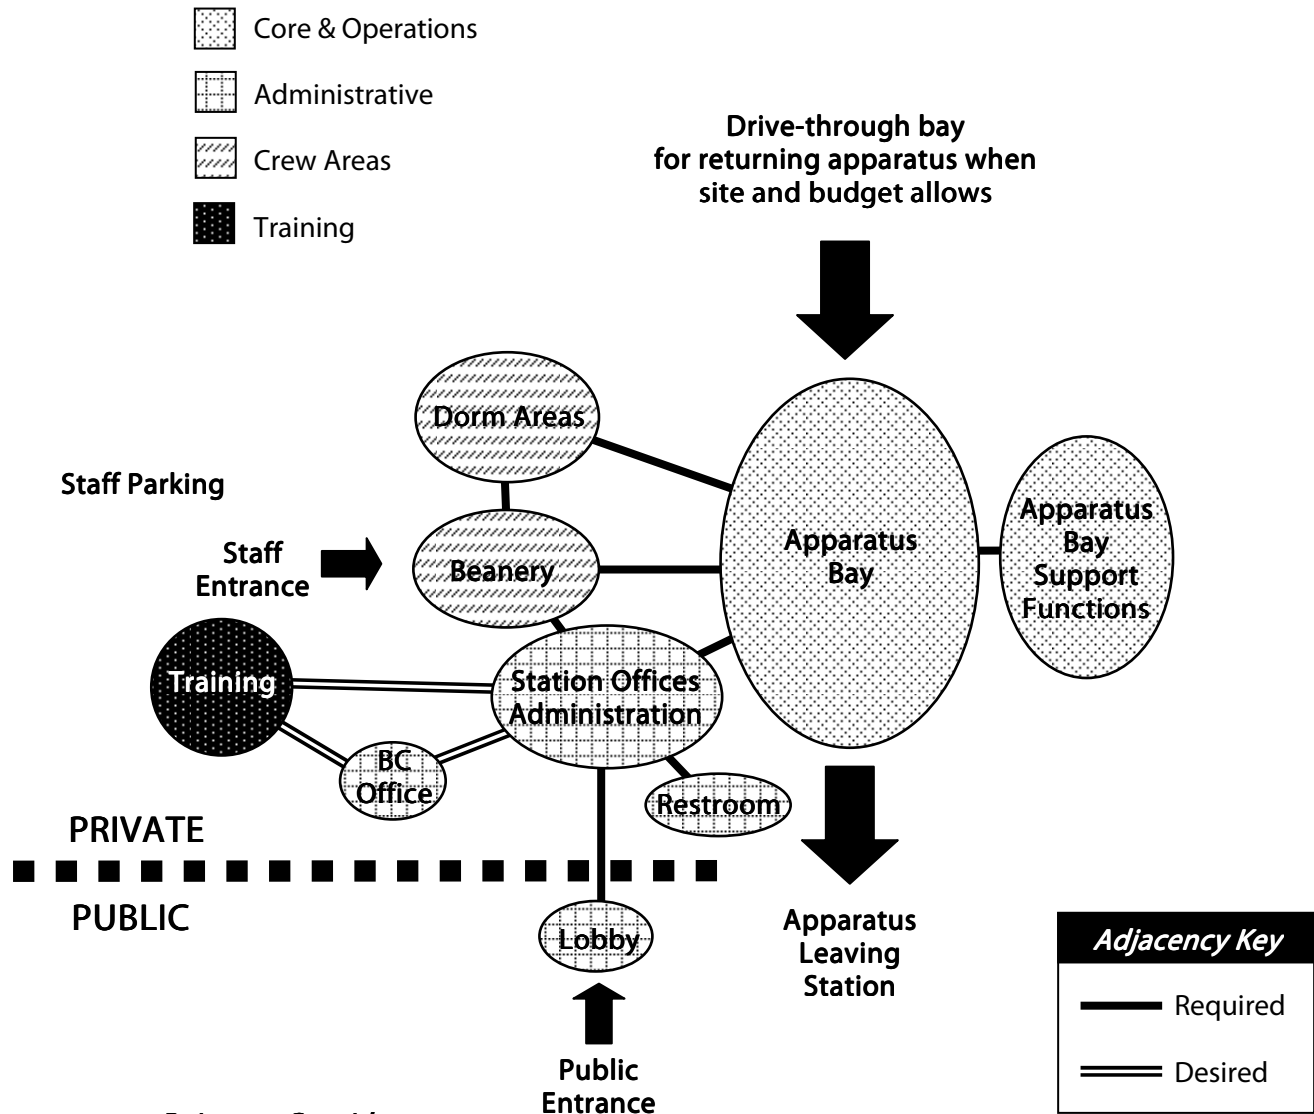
Core & Operations

Administrative

Crew Areas

Training

Drive-through bay for returning apparatus when site and budget allows

Dorm Areas

Staff Parking

Staff Entrance

Beanery

Apparatus Bay

Apparatus Bay Support Functions

Training

Station Offices Administration

BC Office

Restroom

PRIVATE

PUBLIC

Lobby

Apparatus Leaving Station

Public Entrance

Adjacency Key

Required

Desired